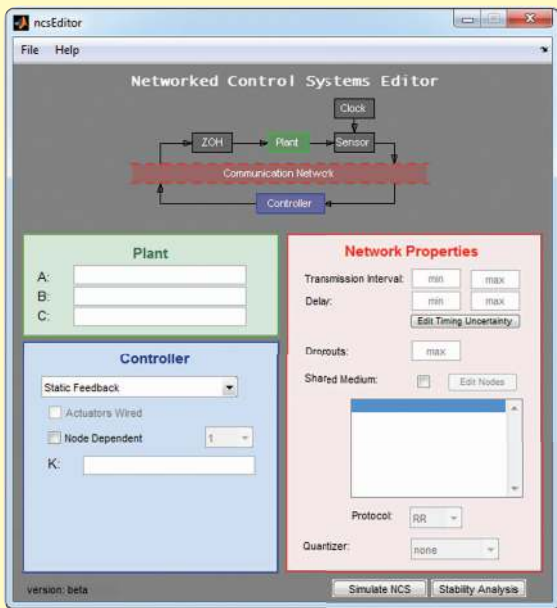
ncsEditor

File Help

Networked Control Systems Editor

Clock

ZOH

Plant

Sensor

Communication Network

Controller

Plant

A:

B:

C:

Controller

Static Feedback

Actuators Wired

Node Dependent

1

K:

Network Properties

Transmission Interval: min max

Delay: min max

Edit Timing Uncertainty

Dropouts: max

Shared Medium: Edit Nodes

Protocol: RR

Quantizer: none

version: beta

Simulate NCS

Stability Analysis